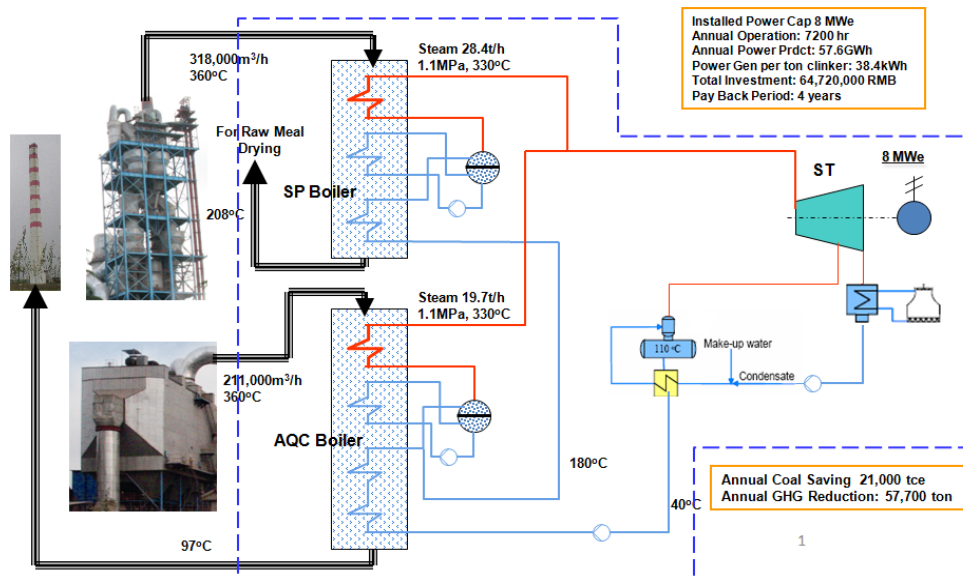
Installed Power Cap 8 MWe
Annual Operation: 7200 hr
Annual Power Prdct: 57.6GWh
Power Gen per ton clinker: 38.4kWh
Total Investment: 64,720,000 RMB
Pay Back Period: 4 years

318,000m$^3$/h
360°C

Steam 28.4t/h
1.1MPa, 330°C

For Raw Meal Drying

SP Boiler

208°C

ST

8 MWe

Steam 19.7t/h
1.1MPa, 330°C

110°C

Make-up water

Condensate

211,000m$^3$/h
360°C

AQC Boiler

180°C

Annual Coal Saving 21,000 tce
Annual GHG Reduction: 57,700 ton

40°C

97°C

1